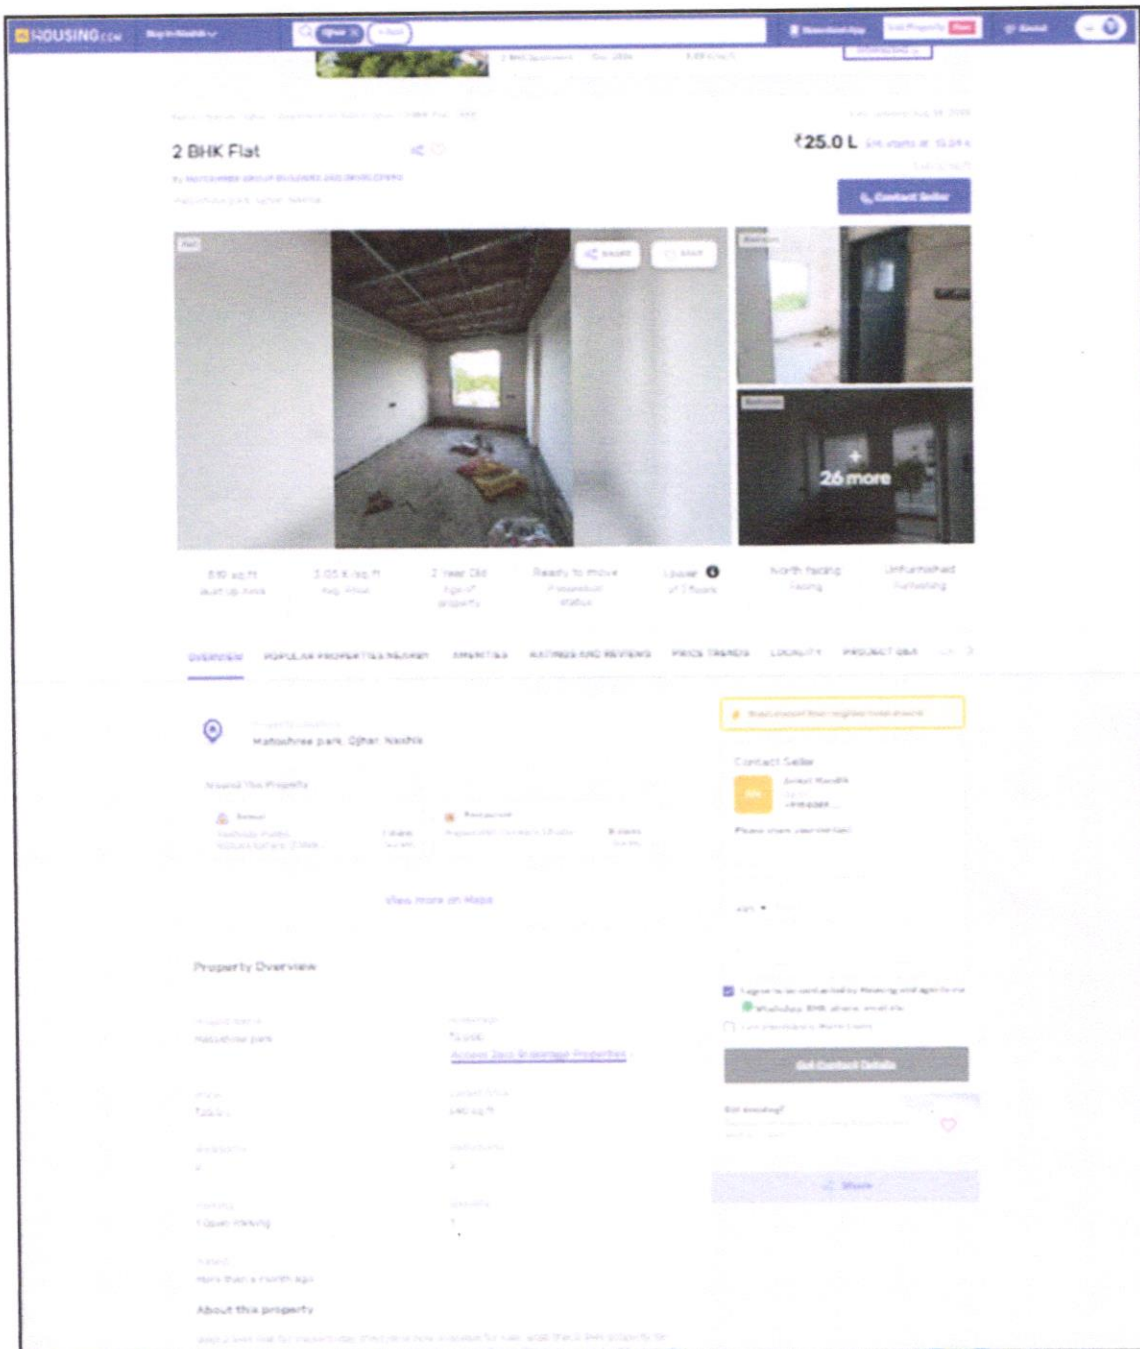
HOUSING.com

2 BHK Flat

₹25.0 L

Contact Seller

+ 26 more

Ready to move

North facing

Unfurnished

OVERVIEW POPULAR PROPERTIES NEARBY AMENITIES RATINGS AND REVIEWS PRICE TRENDS LOCALITY PROJECT Q&A

Matoshree park, Ojhar, Nashik

Contact Seller

View more on Maps

Property Overview

Access Zero Brokerage Properties

Get Contact Details

About this property